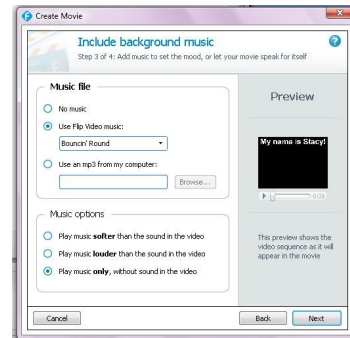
Create Movie

Include background music

Step 3 of 4: Add music to set the mood, or let your movie speak for itself

Music file

No music

Use Flip Video music:

Bouncin' Round

Use an mp3 from my computer:

Browse...

Preview

My name is Stacy!

0:28

Music options

Play music **softer** than the sound in the video

Play music **louder** than the sound in the video

Play music **only**, without sound in the video

This preview shows the video sequence as it will appear in the movie

Cancel

Back

Next